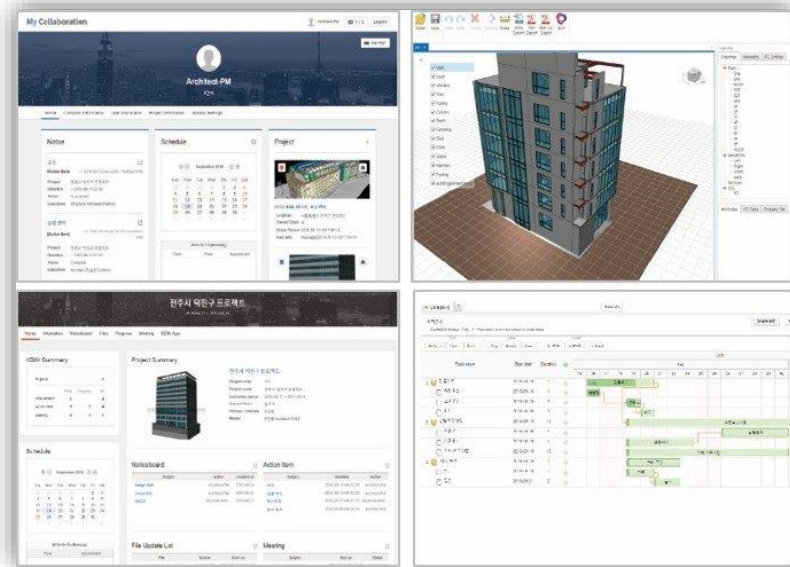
My Collaboration

Architect-PM

Notice

Schedule

Project

전주시 덕진구 프로젝트

KSMV Summary

Project Summary

Schedule

Noticeboard

Action Item

File Update List

Meeting

Task Name

Start Date

Duration